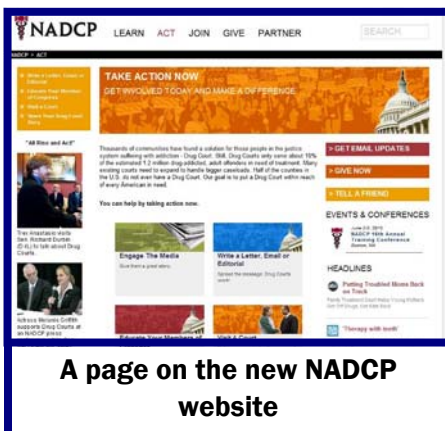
NADCP LEARN ACT JOIN GIVE PARTNER

SEARCH

NADCP > ACT

TAKE ACTION NOW

GET INVOLVED TODAY AND MAKE A DIFFERENCE

"All Rise and Act"

Thousands of communities have found a solution for those people in the justice system suffering with addiction - Drug Court. Still, Drug Courts only serve about 10% of the estimated 1.2 million drug-addicted, adult offenders in need of treatment. Many existing courts need to expand to handle bigger caseloads. Half of the counties in the U.S. do not even have a Drug Court. Our goal is to put a Drug Court within reach of every American in need.

You can help by taking action now.

GET EMAIL UPDATES

GIVE NOW

TELL A FRIEND

EVENTS & CONFERENCES

NADCP 16th Annual Training Conference

Engage The Media

Write a Letter, Email or Editorial

HEADLINES

Putting Troubled Moms Back on Track

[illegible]

A page on the new NADCP website